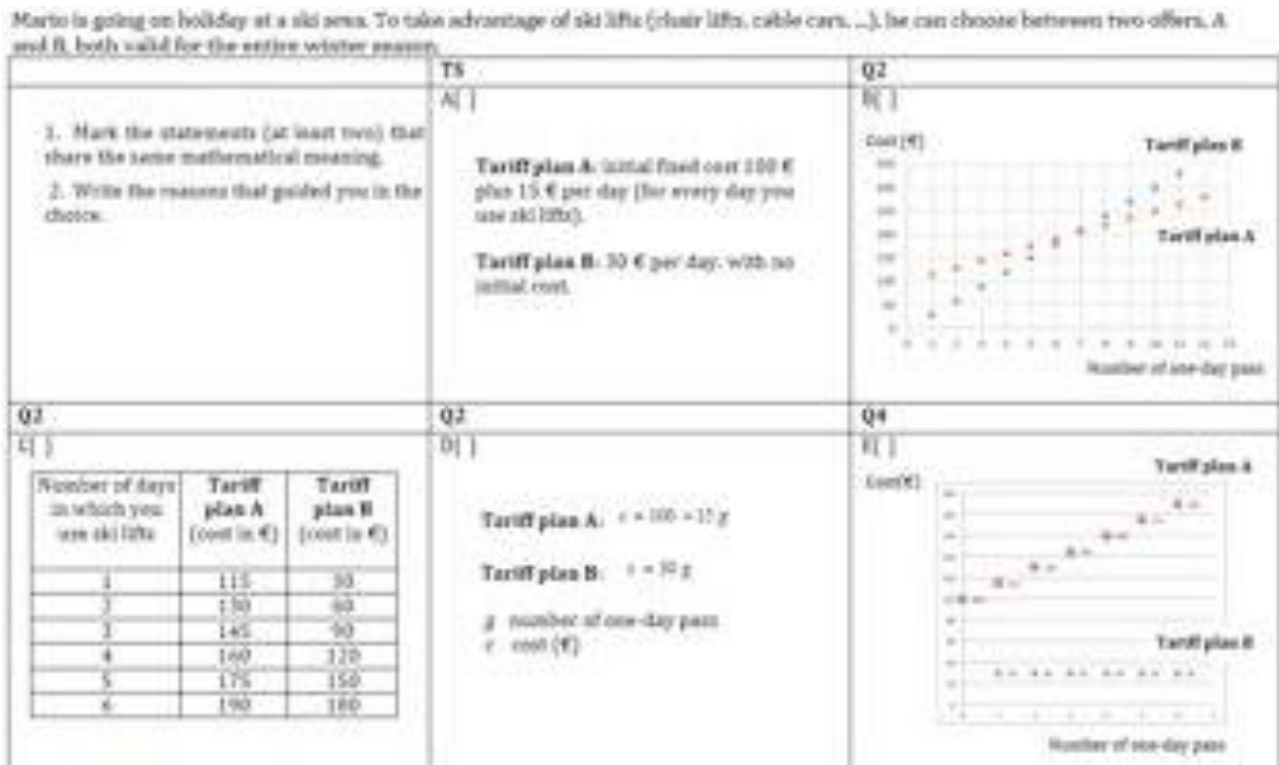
Mario is going on holiday at a ski area. To take advantage of ski lifts (chair lifts, cable cars, ...), he can choose between two offers, A and B, both valid for the entire winter season.

| | TS | Q2 |
|---|---|---|
| 1. Mark the statements (at least two) that share the same mathematical meaning. 2. Write the reasons that guided you in the choice. | A[ ] Tariff plan A: initial fixed cost 100 € plus 15 € per day (for every day you use ski lifts). Tariff plan B: 30 € per day, with no initial cost. | B[ ] Cost (€) Tariff plan B Tariff plan A Number of one-day pass |
| Q2 | Q2 | Q4 |
| C[ ] | D[ ] Tariff plan A: $c = 100 + 15g$ Tariff plan B: $c = 30g$ $g$ number of one-day pass $c$ cost (€) | E[ ] Cost(€) Tariff plan A Tariff plan B Number of one-day pass |

| Number of days in which you use ski lifts | Tariff plan A (cost in €) | Tariff plan B (cost in €) |
|---|---|---|
| 1 | 115 | 30 |
| 2 | 130 | 60 |
| 3 | 145 | 90 |
| 4 | 160 | 120 |
| 5 | 175 | 150 |
| 6 | 190 | 180 |